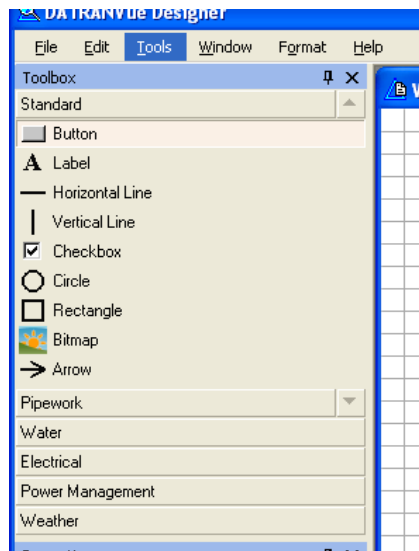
DATRANVue Designer

File Edit Tools Window Format Help

Toolbox

Standard

Button

Label

Horizontal Line

Vertical Line

Checkbox

Circle

Rectangle

Bitmap

Arrow

Pipework

Water

Electrical

Power Management

Weather